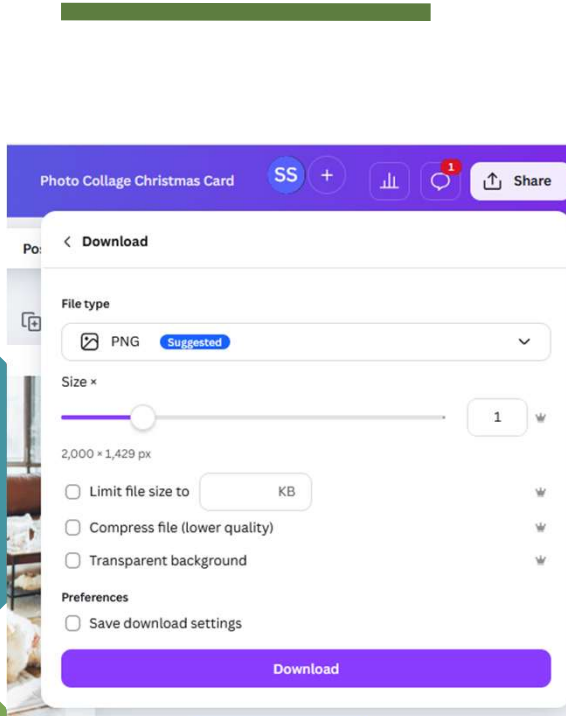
Photo Collage Christmas Card

SS

+

1

Share

Pos

Download

File type

PNG Suggested

Size ×

1

2,000 × 1,429 px

Limit file size to

KB

Compress file (lower quality)

Transparent background

Preferences

Save download settings

Download